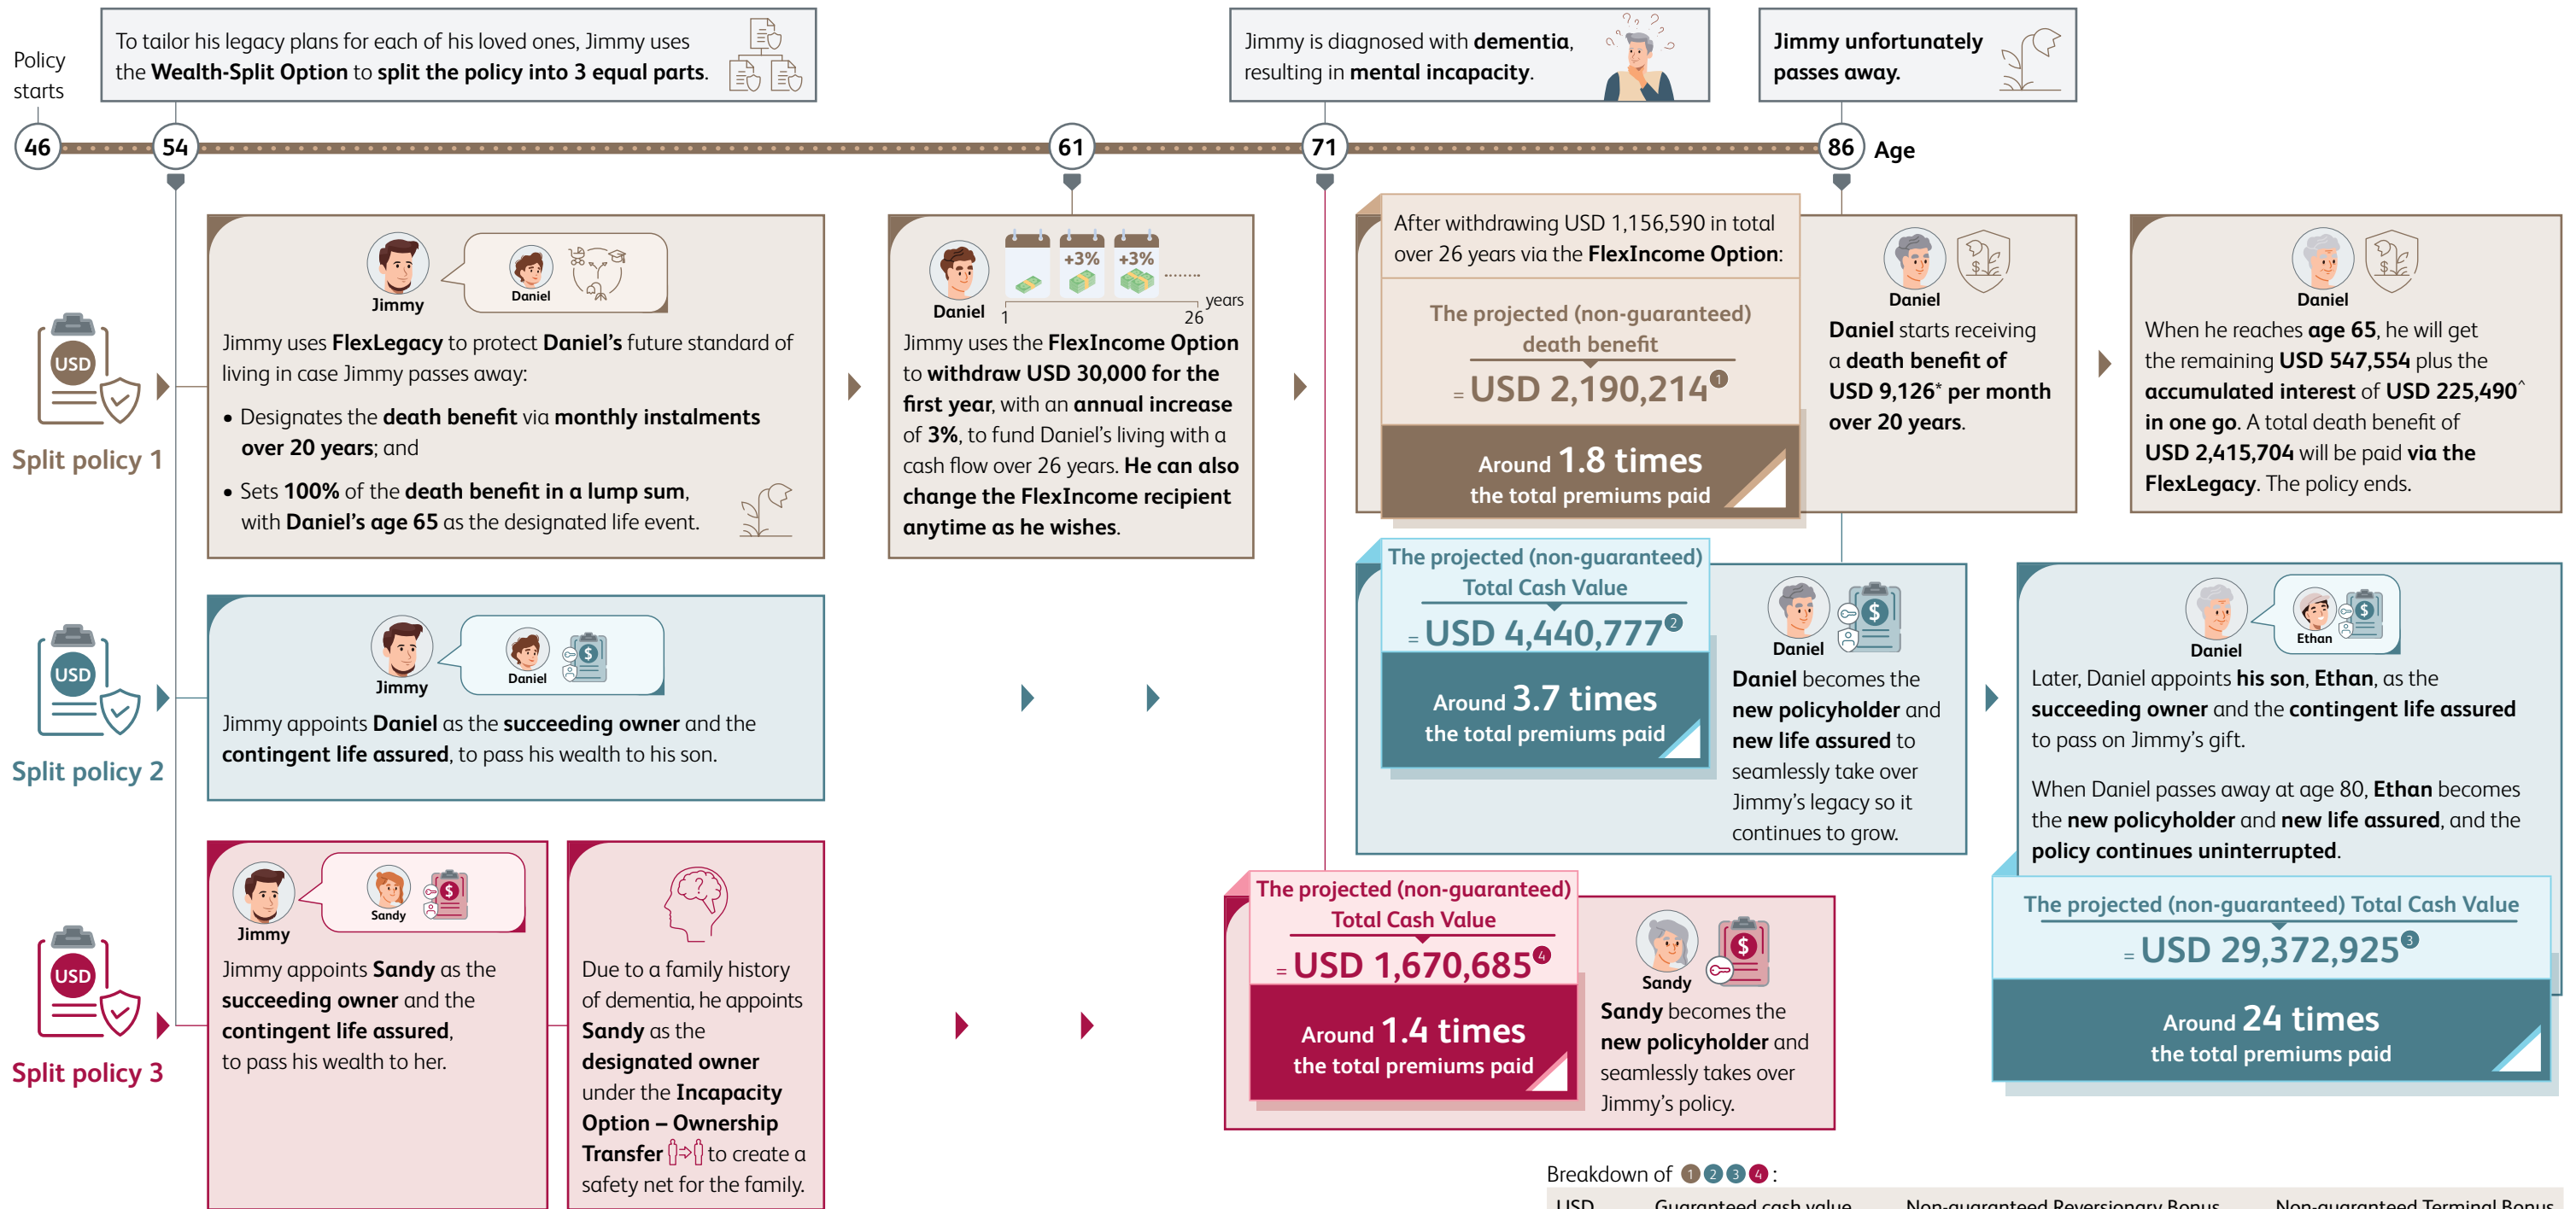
Policy starts

To tailor his legacy plans for each of his loved ones, Jimmy uses the **Wealth-Split Option** to **split the policy into 3 equal parts**.

Jimmy is diagnosed with **dementia**, resulting in **mental incapacity**.

**Jimmy unfortunately passes away.**

46 54 61 71 86 Age

Split policy 1

Jimmy Daniel

Jimmy uses **FlexLegacy** to protect **Daniel's** future standard of living in case Jimmy passes away:

• Designates the **death benefit** via **monthly instalments over 20 years**; and

• Sets **100%** of the **death benefit in a lump sum**, with **Daniel's age 65** as the designated life event.

Daniel +3% +3% 1 26 years

Jimmy uses the **FlexIncome Option** to **withdraw USD 30,000 for the first year**, with an **annual increase** of **3%**, to fund Daniel's living with a cash flow over 26 years. **He can also change the FlexIncome recipient anytime as he wishes**.

After withdrawing USD 1,156,590 in total over 26 years via the **FlexIncome Option**:

The projected (non-guaranteed) death benefit

= USD 2,190,214 ①

Around 1.8 times the total premiums paid

Daniel

**Daniel** starts receiving a **death benefit of USD 9,126* per month over 20 years**.

Daniel

When he reaches **age 65**, he will get the remaining **USD 547,554** plus the **accumulated interest** of **USD 225,490^ in one go**. A total death benefit of **USD 2,415,704** will be paid **via the FlexLegacy**. The policy ends.

Split policy 2

Jimmy Daniel

Jimmy appoints **Daniel** as the **succeeding owner** and the **contingent life assured**, to pass his wealth to his son.

The projected (non-guaranteed) Total Cash Value

= USD 4,440,777 ②

Around 3.7 times the total premiums paid

Daniel

**Daniel** becomes the **new policyholder** and **new life assured** to seamlessly take over Jimmy's legacy so it continues to grow.

Daniel Ethan

Later, Daniel appoints **his son**, **Ethan**, as the **succeeding owner** and the **contingent life assured** to pass on Jimmy's gift.

When Daniel passes away at age 80, **Ethan** becomes the **new policyholder** and **new life assured**, and the **policy continues uninterrupted**.

The projected (non-guaranteed) Total Cash Value

= USD 29,372,925 ③

Around 24 times the total premiums paid

Split policy 3

Jimmy Sandy

Jimmy appoints **Sandy** as the **succeeding owner** and the **contingent life assured**, to pass his wealth to her.

Due to a family history of dementia, he appoints **Sandy** as the **designated owner** under the **Incapacity Option – Ownership Transfer** to create a safety net for the family.

The projected (non-guaranteed) Total Cash Value

= USD 1,670,685 ④

Around 1.4 times the total premiums paid

Sandy

**Sandy** becomes the **new policyholder** and seamlessly takes over Jimmy's policy.

Breakdown of ①②③④:

USD Guaranteed cash value Non-guaranteed Reversionary Bonus Non-guaranteed Terminal Bonus